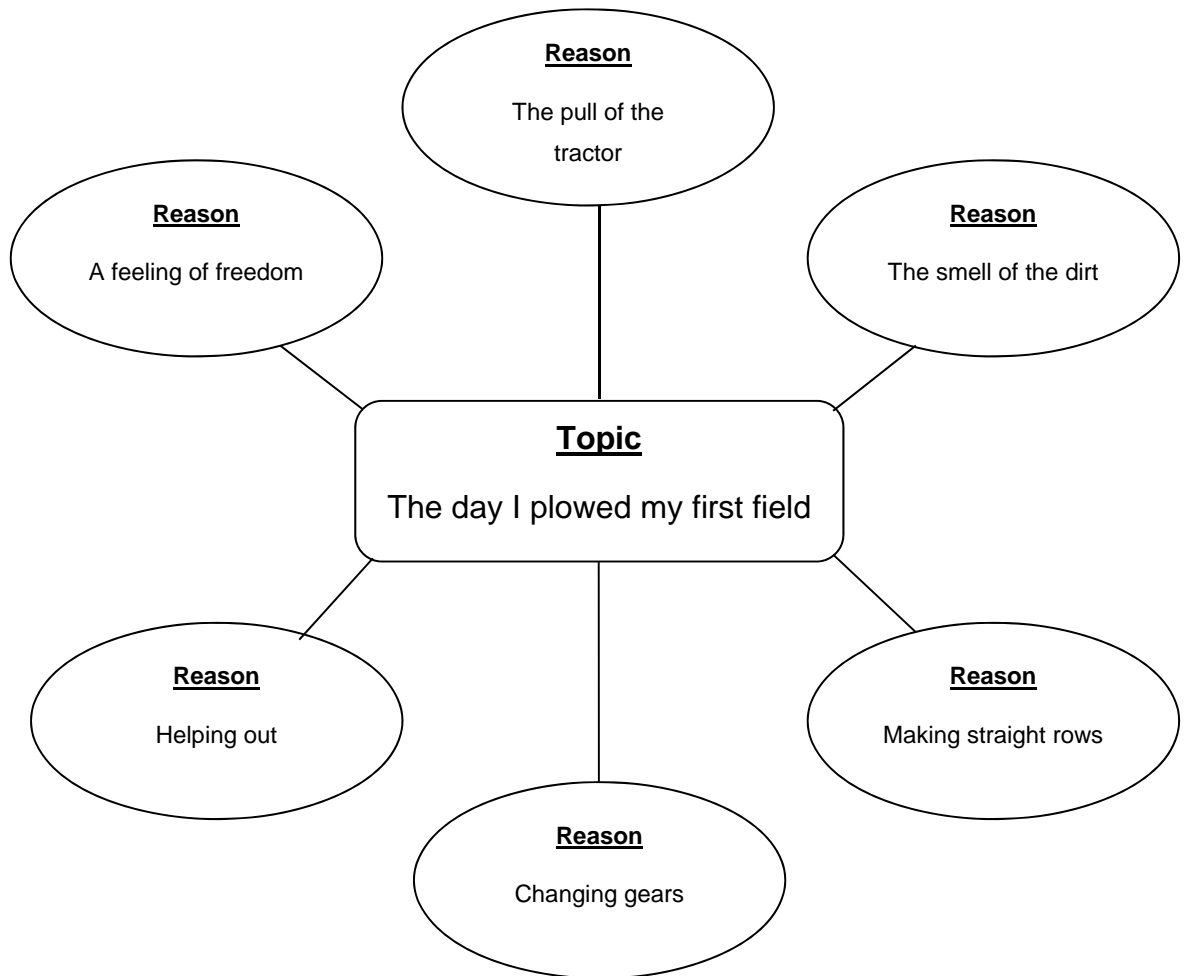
Reason
The pull of the tractor

Reason
A feeling of freedom

Reason
The smell of the dirt

Topic
The day I plowed my first field

Reason
Helping out

Reason
Making straight rows

Reason
Changing gears